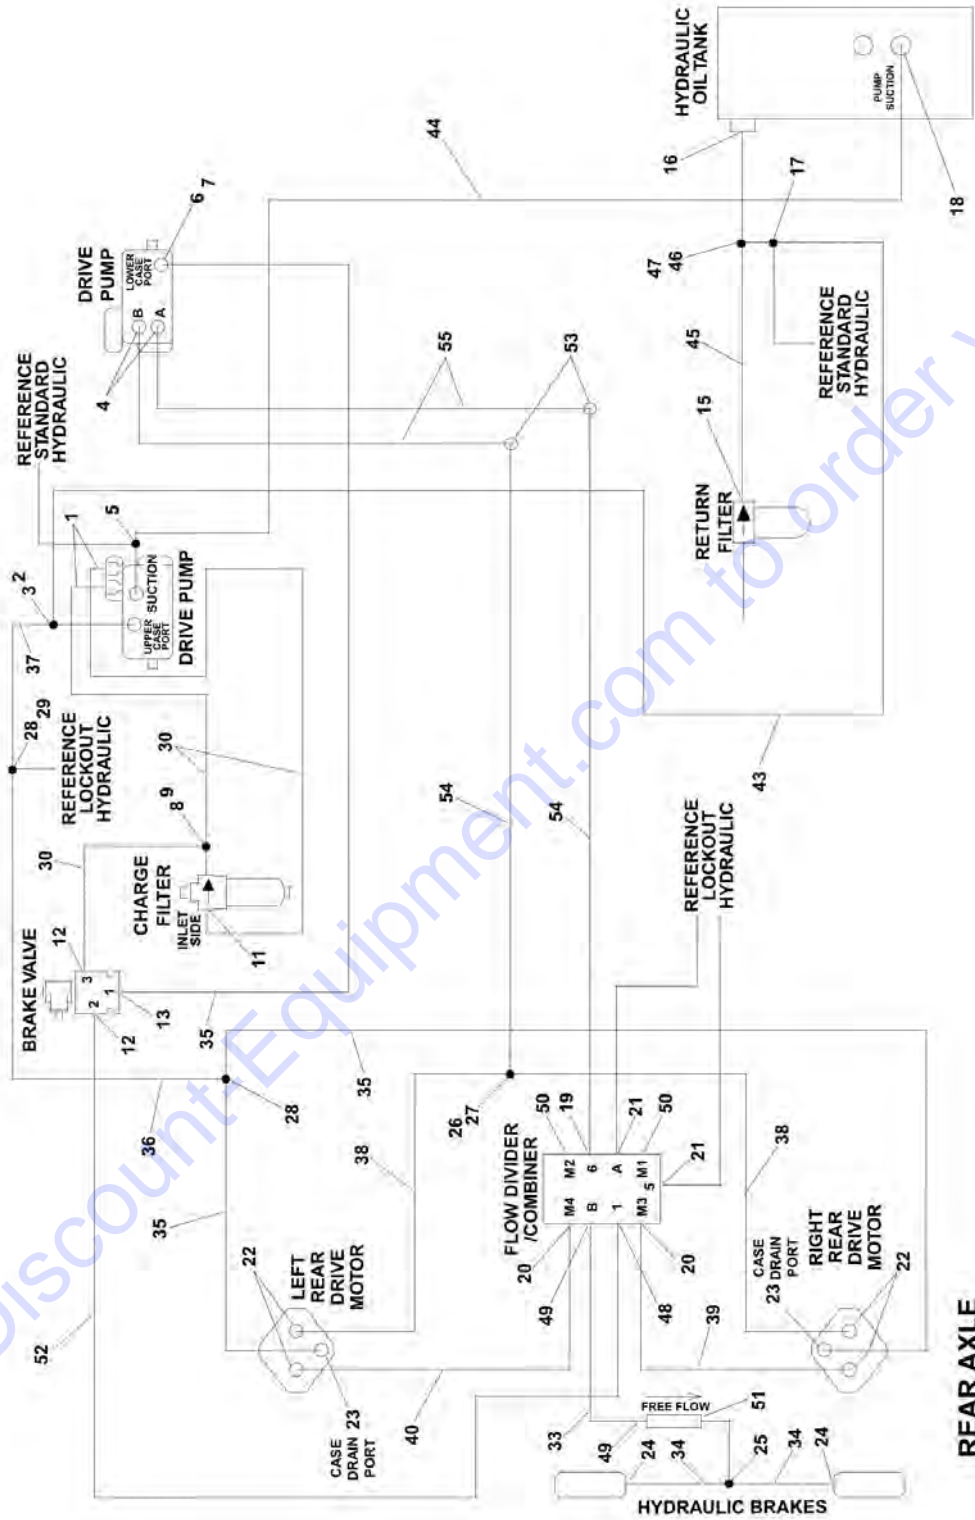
HYDRAULIC OIL TANK

PUMP SUCTION

18

16

17

44

DRIVE PUMP

LOWER CASE PORT

B

A

6 7

4

47 46

45

REFERENCE STANDARD HYDRAULIC

55

53

15

RETURN FILTER

REFERENCE STANDARD HYDRAULIC

1

5

SUCTION

UPPER CASE PORT

DRIVE PUMP

3 2

37

28 29

REFERENCE LOCKOUT HYDRAULIC

30

8 9

30

CHARGE FILTER

INLET SIDE

11

43

54

54

REFERENCE LOCKOUT HYDRAULIC

BRAKE VALVE

12

3

2

1

13

12

35

35

28

36

26 27

50 19

21 50

FLOW DIVIDER /COMBINER

M2 6 A M1

M4 B 1 M3 5

21

38

38

35

LEFT REAR DRIVE MOTOR

22

20

49

48

20

CASE 23 DRAIN PORT

RIGHT REAR DRIVE MOTOR

22

39

52

CASE DRAIN PORT 23

40

FREE FLOW

51

33

49

24

34

25

34

24

HYDRAULIC BRAKES

REAR AXLE